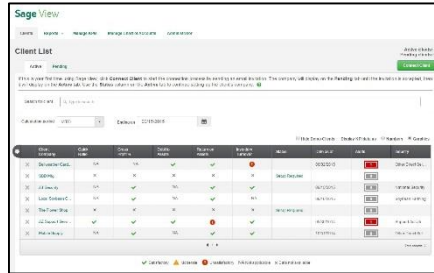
Sage View

Clients Reports Manage data Manage Linked Accounts Administration

Client List

Active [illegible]
Pending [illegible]

Active Pending

Connect Client

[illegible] Connect Client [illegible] Pending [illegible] Active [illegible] Status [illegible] Active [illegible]

Search for client

Calculation period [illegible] Ends on 12/31/2015

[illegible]

| Client Company | Cash flow | Gross margin | Quick ratio | Revenue growth | Expense growth | Alerts | Last sync | Action | Industry |
|---|---|---|---|---|---|---|---|---|---|
| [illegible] | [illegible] | ✓ | ✓ | ✓ | ! | | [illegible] | | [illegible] |
| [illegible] | ✕ | ✓ | ✓ | ✓ | ✓ | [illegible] | | | |
| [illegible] | ✕ | ✓ | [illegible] | ✓ | ✓ | | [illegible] | | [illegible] |
| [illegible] | ✕ | ✓ | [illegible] | ✓ | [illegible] | | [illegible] | | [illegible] |
| The Tumor Shop | ✕ | ✓ | ✓ | ✓ | ✓ | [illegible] | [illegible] | | |
| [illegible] | ✕ | ✓ | ✓ | ! | ✓ | | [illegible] | | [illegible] |
| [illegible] | ✕ | ✓ | ✓ | ✓ | ✓ | | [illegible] | | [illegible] |

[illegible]

✓ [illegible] ! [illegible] ! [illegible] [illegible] ✕ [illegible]